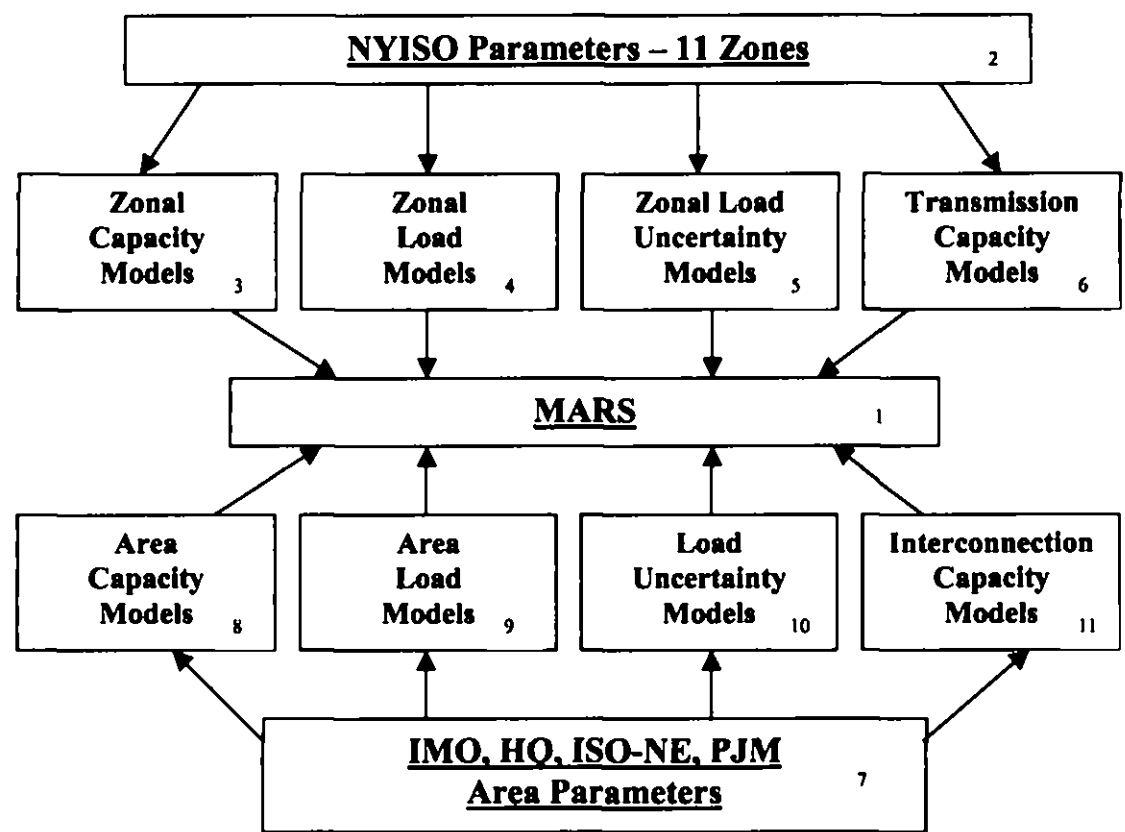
NYISO Parameters – 11 Zones 2

Zonal Capacity Models 3

Zonal Load Models 4

Zonal Load Uncertainty Models 5

Transmission Capacity Models 6

MARS 1

Area Capacity Models 8

Area Load Models 9

Load Uncertainty Models 10

Interconnection Capacity Models 11

IMO, HQ, ISO-NE, PJM Area Parameters 7